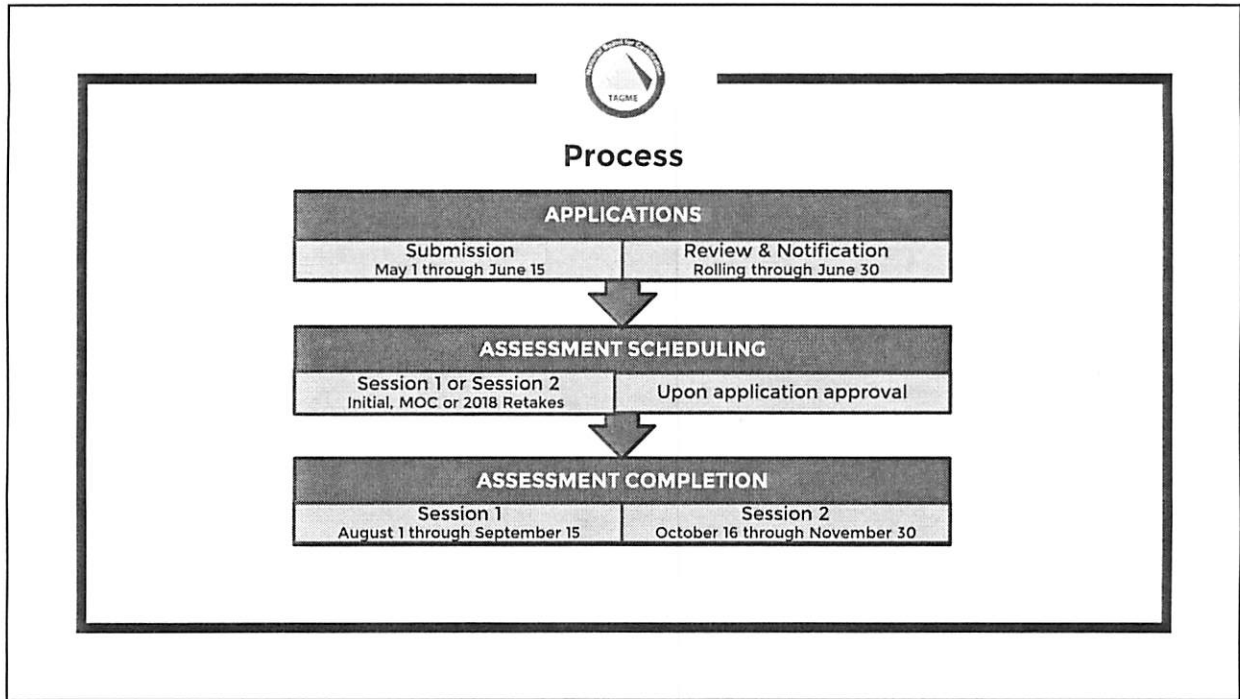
National Board for Certification
TAGME

Process

APPLICATIONS

| Submission May 1 through June 15 | Review & Notification Rolling through June 30 |
|---|---|

ASSESSMENT SCHEDULING

| Session 1 or Session 2 Initial, MOC or 2018 Retakes | Upon application approval |
|---|---|

ASSESSMENT COMPLETION

| Session 1 August 1 through September 15 | Session 2 October 16 through November 30 |
|---|---|